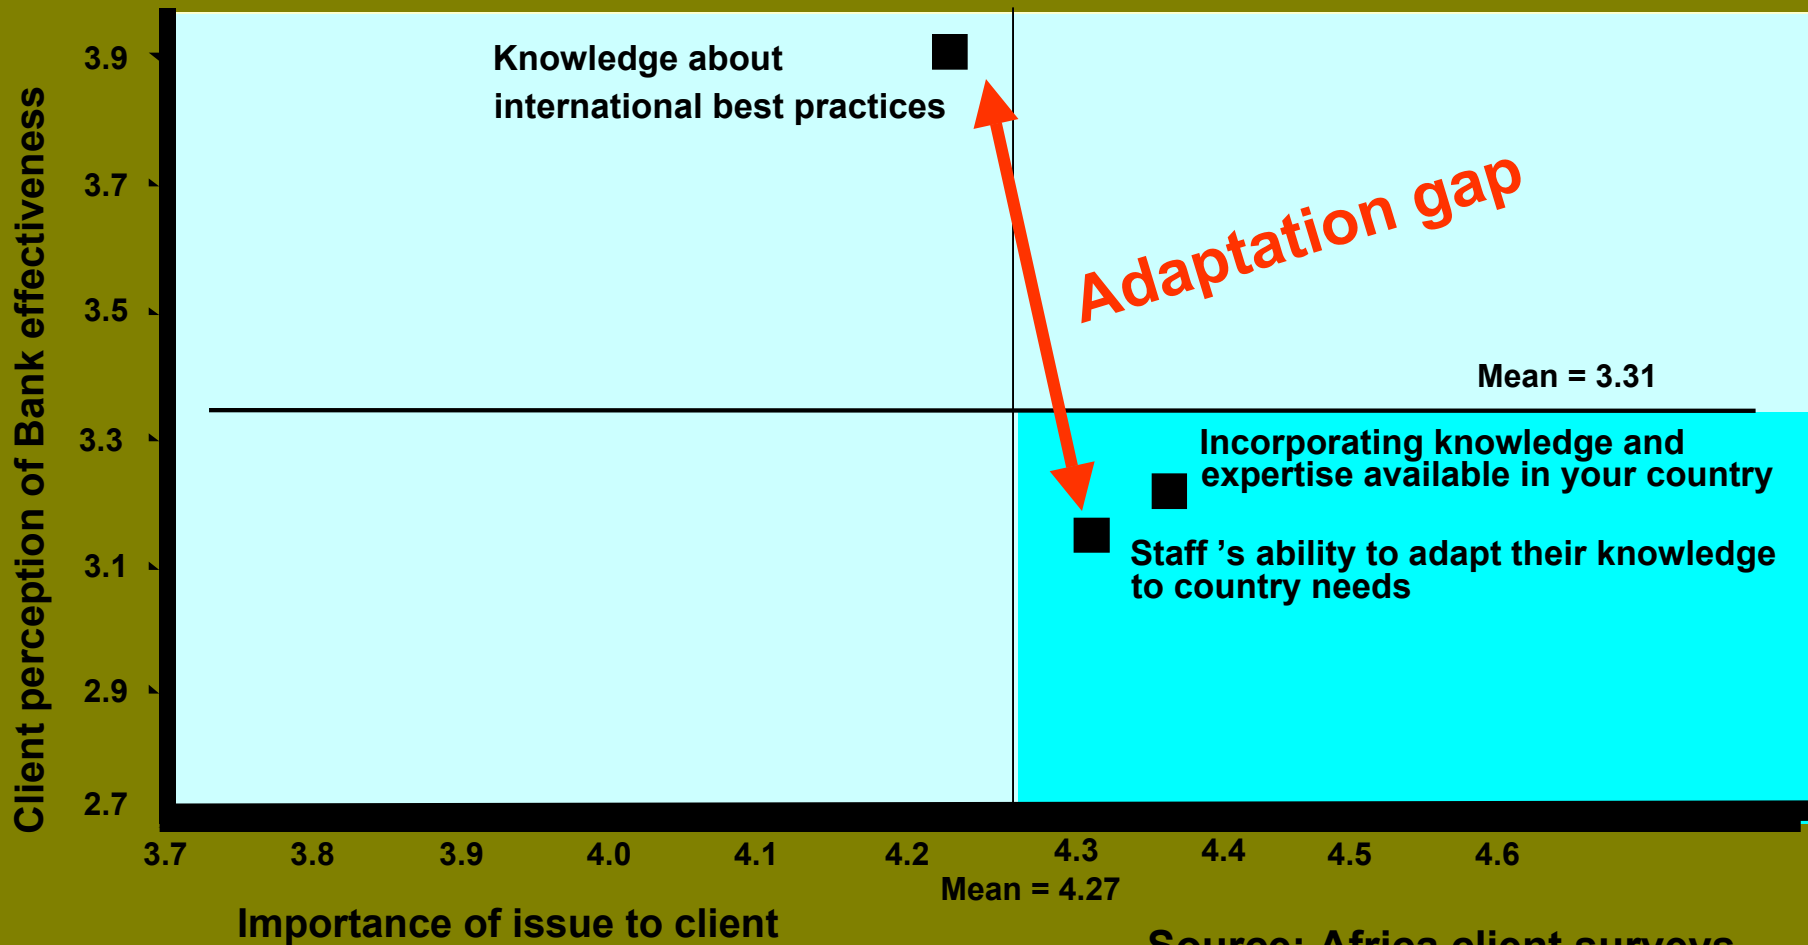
Client perception of Bank effectiveness

3.9
3.7
3.5
3.3
3.1
2.9
2.7

Knowledge about international best practices

Adaptation gap

Mean = 3.31

Incorporating knowledge and expertise available in your country

Staff 's ability to adapt their knowledge to country needs

3.7
3.8
3.9
4.0
4.1
4.2
4.3
4.4
4.5
4.6

Mean = 4.27

Importance of issue to client

Source: Africa client surveys